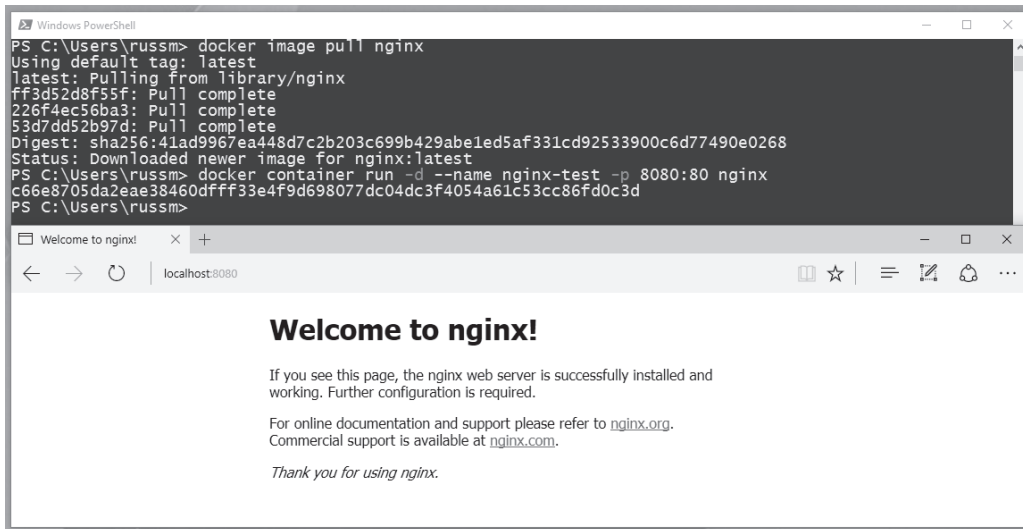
Windows PowerShell

PS C:\Users\russm> docker image pull nginx
Using default tag: latest
latest: Pulling from library/nginx
ff3d52d8f55f: Pull complete
226f4ec56ba3: Pull complete
53d7dd52b97d: Pull complete
Digest: sha256:41ad9967ea448d7c2b203c699b429abe1ed5af331cd92533900c6d77490e0268
Status: Downloaded newer image for nginx:latest
PS C:\Users\russm> docker container run -d --name nginx-test -p 8080:80 nginx
c66e8705da2eae38460dfff33e4f9d698077dc04dc3f4054a61c53cc86fd0c3d
PS C:\Users\russm>

Welcome to nginx!

localhost:8080

Welcome to nginx!

If you see this page, the nginx web server is successfully installed and working. Further configuration is required.

For online documentation and support please refer to nginx.org. Commercial support is available at nginx.com.

Thank you for using nginx.